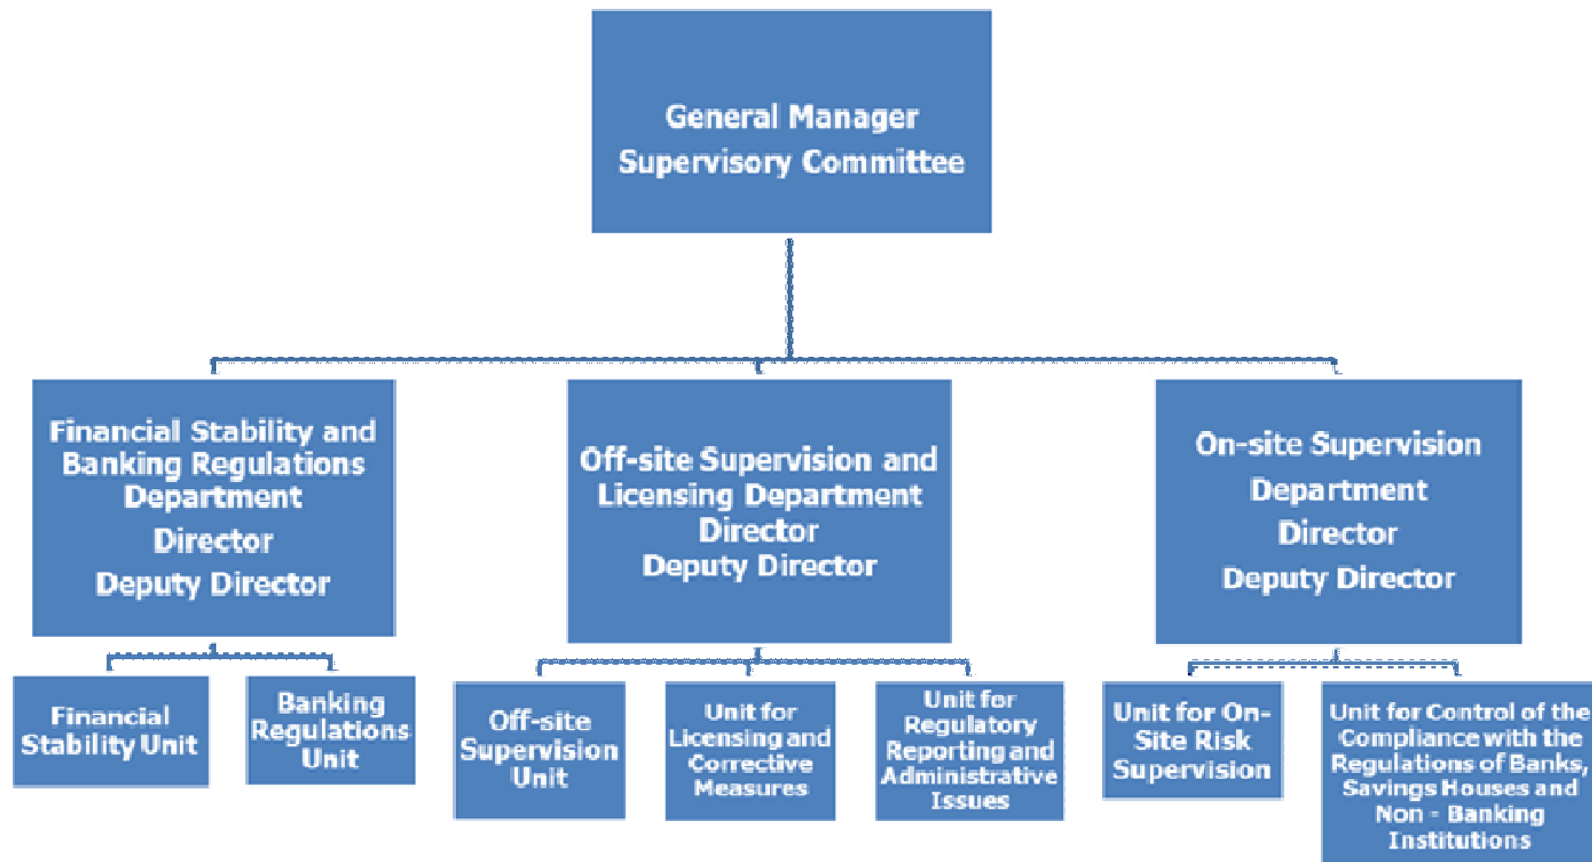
General Manager
Supervisory Committee

Financial Stability and Banking Regulations Department
Director
Deputy Director

Off-site Supervision and Licensing Department
Director
Deputy Director

On-site Supervision Department
Director
Deputy Director

Financial Stability Unit

Banking Regulations Unit

Off-site Supervision Unit

Unit for Licensing and Corrective Measures

Unit for Regulatory Reporting and Administrative Issues

Unit for On-Site Risk Supervision

Unit for Control of the Compliance with the Regulations of Banks, Savings Houses and Non - Banking Institutions